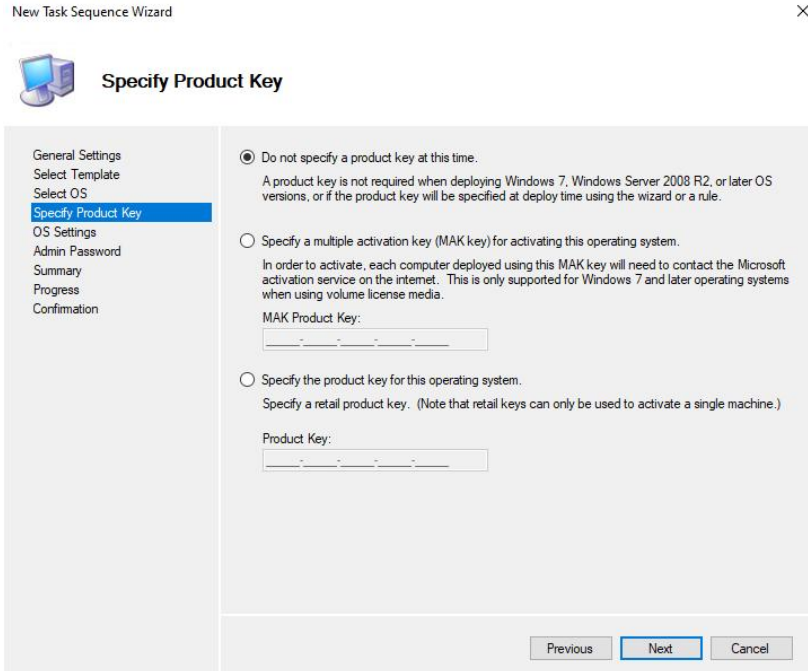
New Task Sequence Wizard

×

Specify Product Key

General Settings
Select Template
Select OS
Specify Product Key
OS Settings
Admin Password
Summary
Progress
Confirmation

Do not specify a product key at this time.

A product key is not required when deploying Windows 7, Windows Server 2008 R2, or later OS versions, or if the product key will be specified at deploy time using the wizard or a rule.

Specify a multiple activation key (MAK key) for activating this operating system.

In order to activate, each computer deployed using this MAK key will need to contact the Microsoft activation service on the internet. This is only supported for Windows 7 and later operating systems when using volume license media.

MAK Product Key:

_____-_____-_____-_____-_____

Specify the product key for this operating system.

Specify a retail product key. (Note that retail keys can only be used to activate a single machine.)

Product Key:

_____-_____-_____-_____-_____

Previous Next Cancel